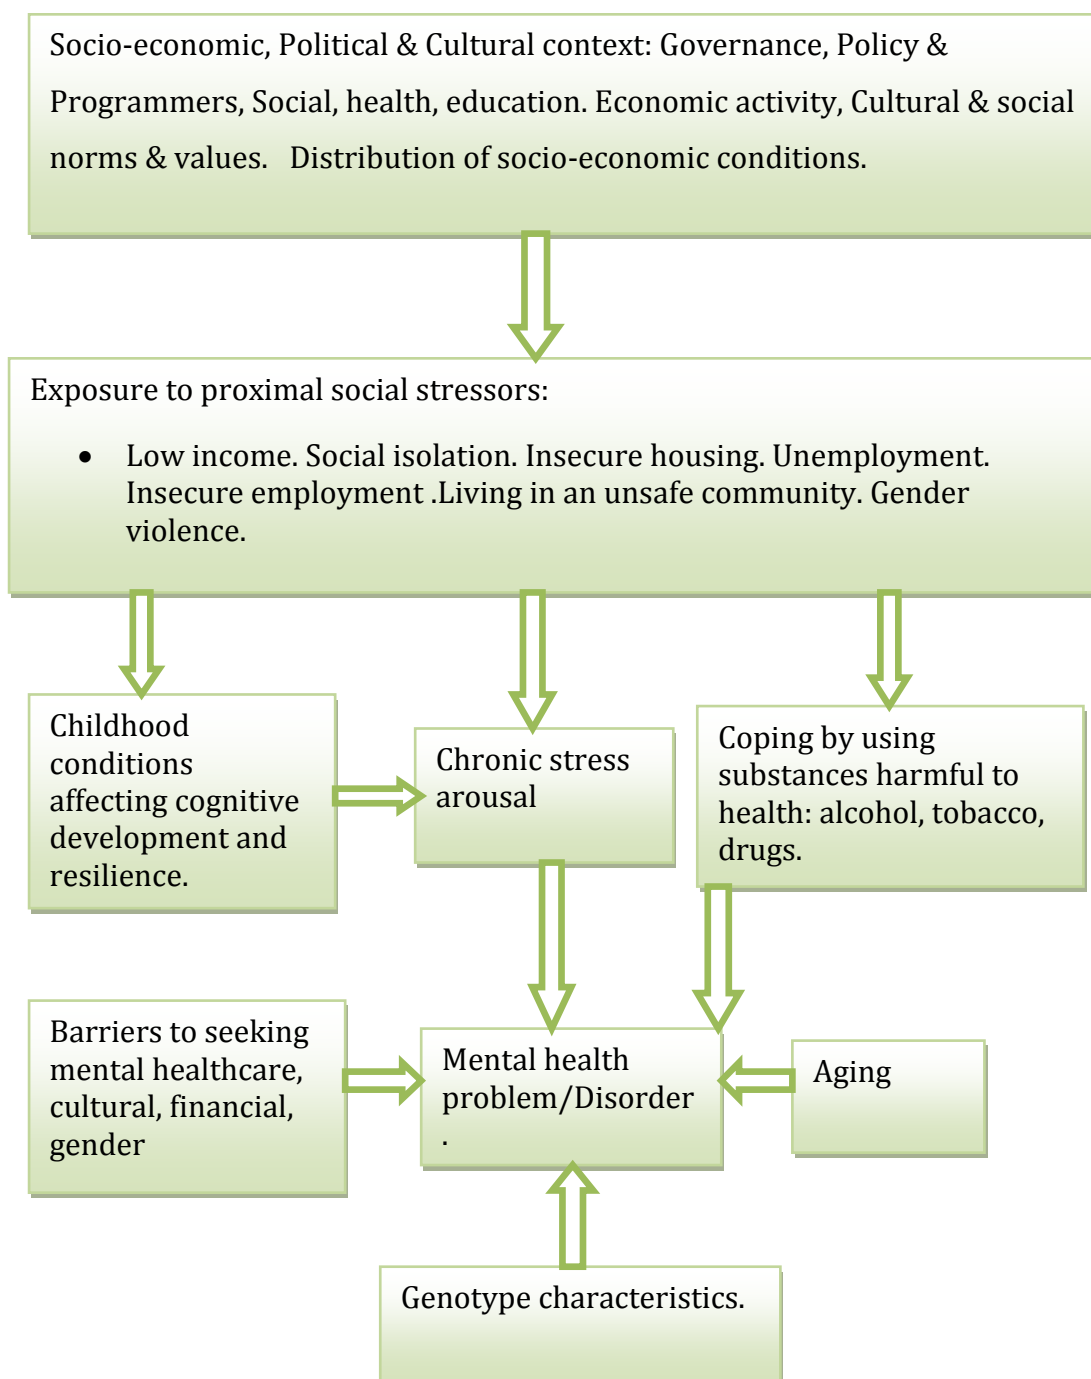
Socio-economic, Political & Cultural context: Governance, Policy & Programmers, Social, health, education. Economic activity, Cultural & social norms & values. Distribution of socio-economic conditions.

Exposure to proximal social stressors:

- Low income. Social isolation. Insecure housing. Unemployment. Insecure employment .Living in an unsafe community. Gender violence.

Childhood conditions affecting cognitive development and resilience.

Chronic stress arousal

Coping by using substances harmful to health: alcohol, tobacco, drugs.

Barriers to seeking mental healthcare, cultural, financial, gender

Mental health problem/Disorder .

Aging

Genotype characteristics.